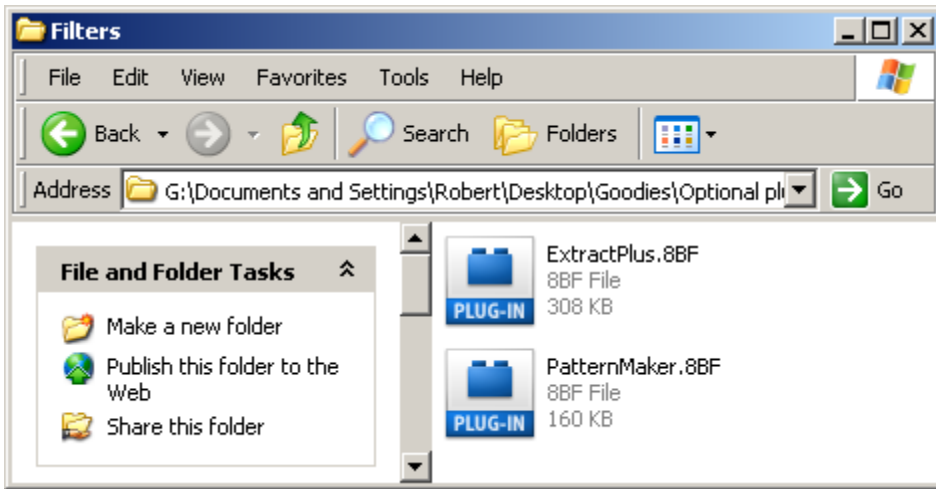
Filters

File Edit View Favorites Tools Help

Back Search Folders

Address G:\Documents and Settings\Robert\Desktop\Goodies\Optional pl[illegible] Go

File and Folder Tasks

Make a new folder

Publish this folder to the Web

Share this folder

PLUG-IN
ExtractPlus.8BF
8BF File
308 KB

PLUG-IN
PatternMaker.8BF
8BF File
160 KB